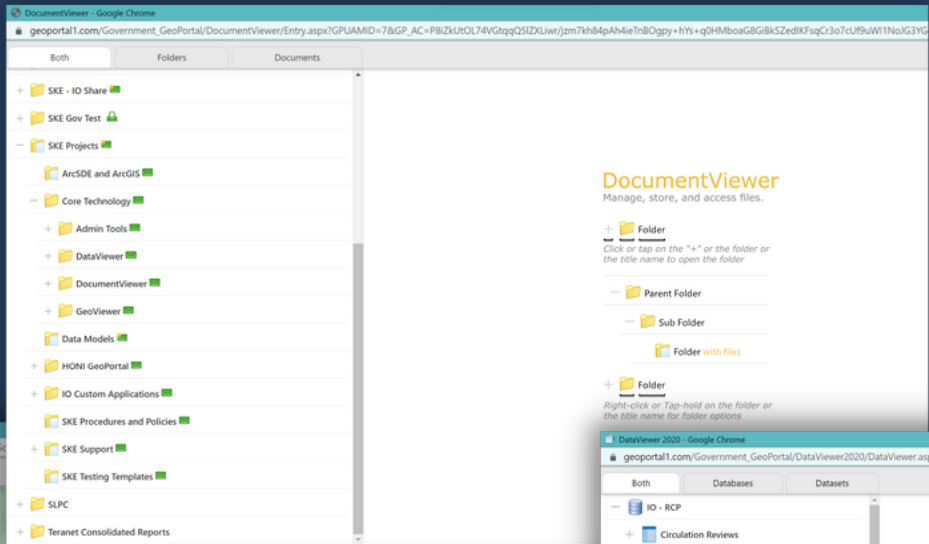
DocumentViewer - Google Chrome

geoportal1.com/Government_GeoPortal/DocumentViewer/Entry.aspx?GPUAMID=7&GP_AC=P8iZkUtOL74VGtqqQ5lZXLiwr/jzm7kh84pAh4ieTnBOgpy+hYs+q0HMboaG8GiBkSZedIKFsqCr3o7cUf9uWI1NoJG3YG

Both | Folders | Documents

SKE - IO Share
SKE Gov Test
SKE Projects
ArcSDE and ArcGIS
Core Technology
Admin Tools
DataViewer
DocumentViewer
GeoViewer
Data Models
HONI GeoPortal
IO Custom Applications
SKE Procedures and Policies
SKE Support
SKE Testing Templates
SLPC
Teranet Consolidated Reports

DocumentViewer
Manage, store, and access files.

Folder
Click or tap on the "+" or the folder or the title name to open the folder

Parent Folder
Sub Folder
Folder with files

Folder
Right-click or Tap-hold on the folder or the title name for folder options

DataViewer 2020 - Google Chrome

geoportal1.com/Government_GeoPortal/DataViewer2020/DataViewer.asp

Both | Databases | Datasets

IO - RCP
Circulation Reviews